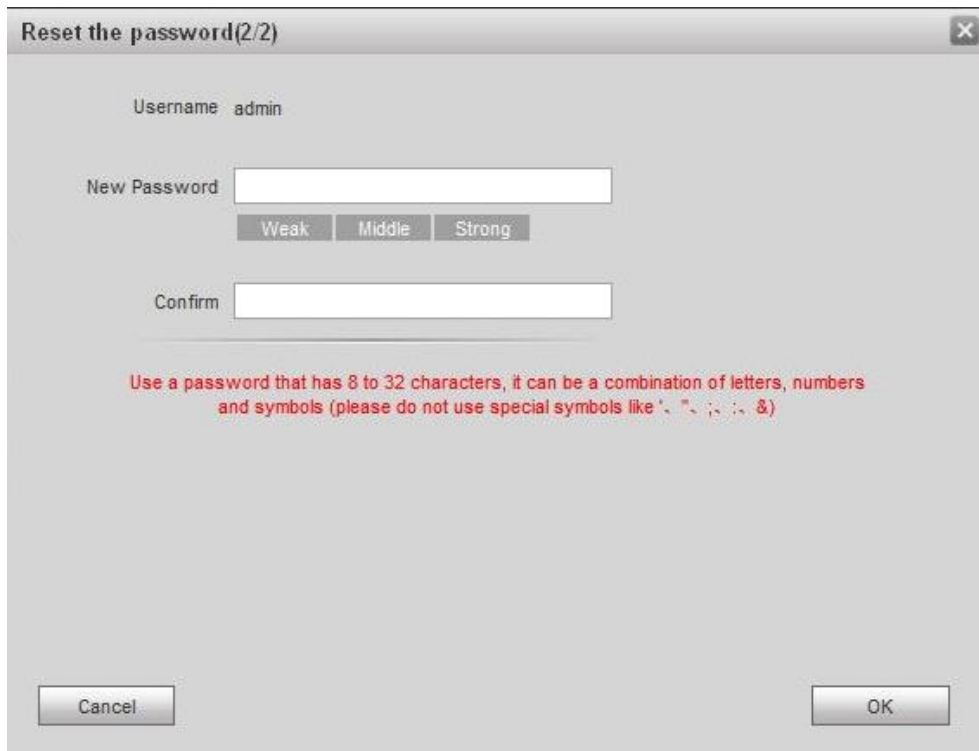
Reset the password(2/2)

Username admin

New Password

Weak Middle Strong

Confirm

Use a password that has 8 to 32 characters, it can be a combination of letters, numbers and symbols (please do not use special symbols like '、"、;、:、&)

Cancel

OK